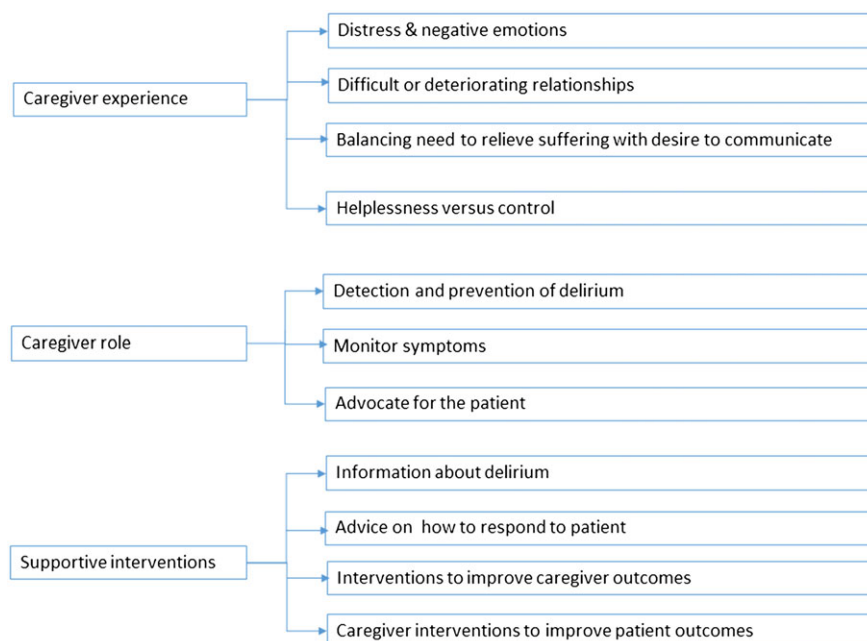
Caregiver experience

Distress & negative emotions

Difficult or deteriorating relationships

Balancing need to relieve suffering with desire to communicate

Helplessness versus control

Caregiver role

Detection and prevention of delirium

Monitor symptoms

Advocate for the patient

Supportive interventions

Information about delirium

Advice on how to respond to patient

Interventions to improve caregiver outcomes

Caregiver interventions to improve patient outcomes